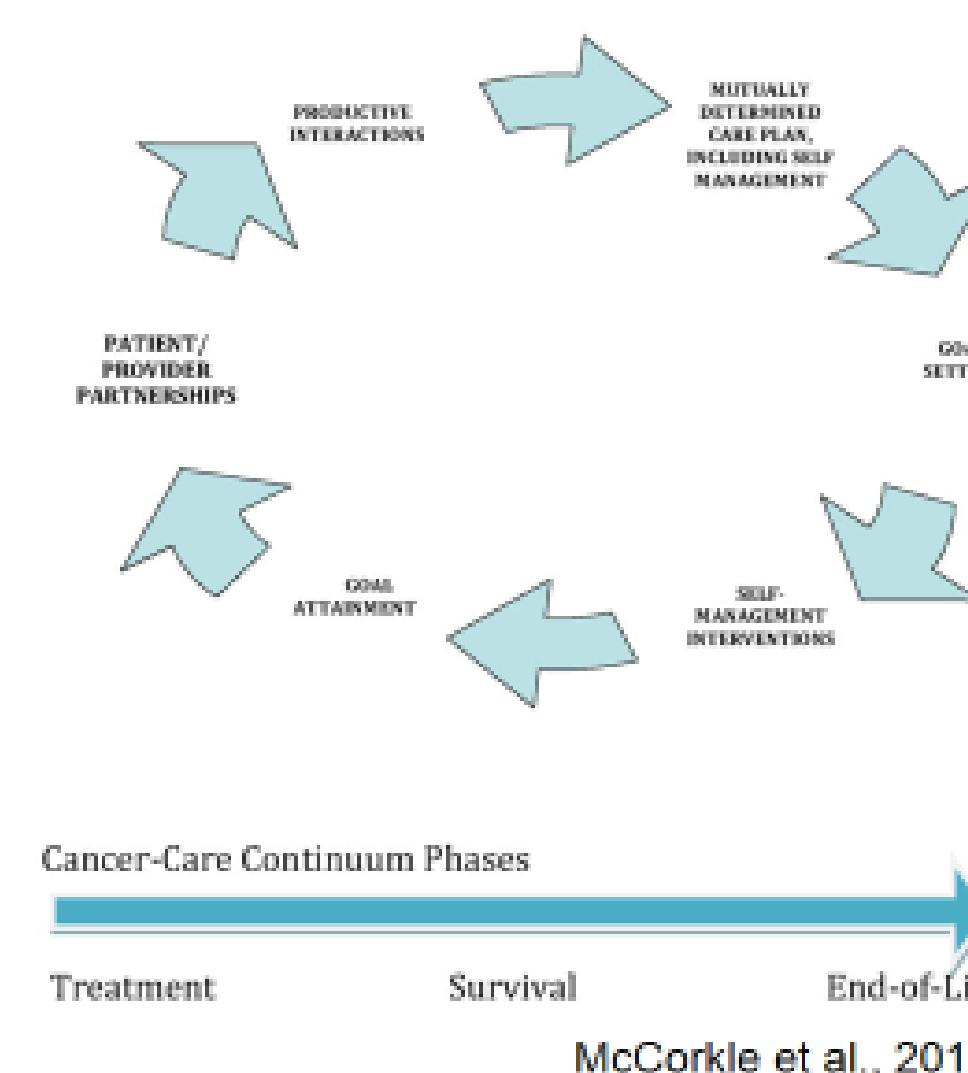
PRODUCTIVE INTERACTIONS

MUTUALLY DETERMINED CARE PLAN, INCLUDING SELF MANAGEMENT

PATIENT/ PROVIDER PARTNERSHIPS

GO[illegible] SETT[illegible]

GOAL ATTAINMENT

SELF-MANAGEMENT INTERVENTIONS

Cancer-Care Continuum Phases

Treatment

Survival

End-of-Li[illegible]

McCorkle et al., 201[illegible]